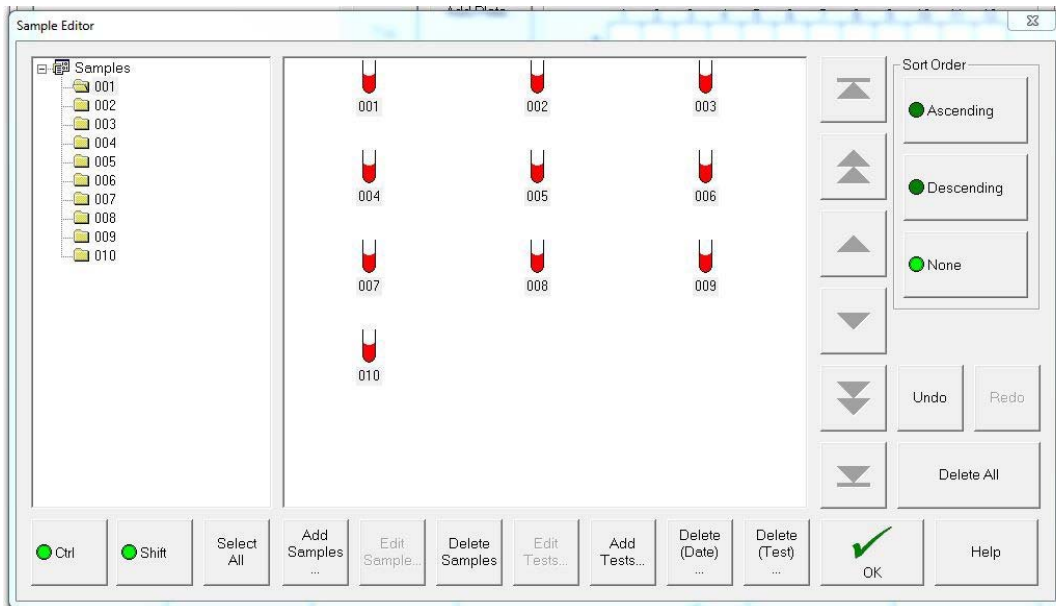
Sample Editor

Samples
001
002
003
004
005
006
007
008
009
010

001
002
003
004
005
006
007
008
009
010

Sort Order
Ascending
Descending
None

Undo
Redo
Delete All

Ctrl
Shift
Select All
Add Samples ...
Edit Sample...
Delete Samples
Edit Tests...
Add Tests...
Delete (Date) ...
Delete (Test) ...
OK
Help